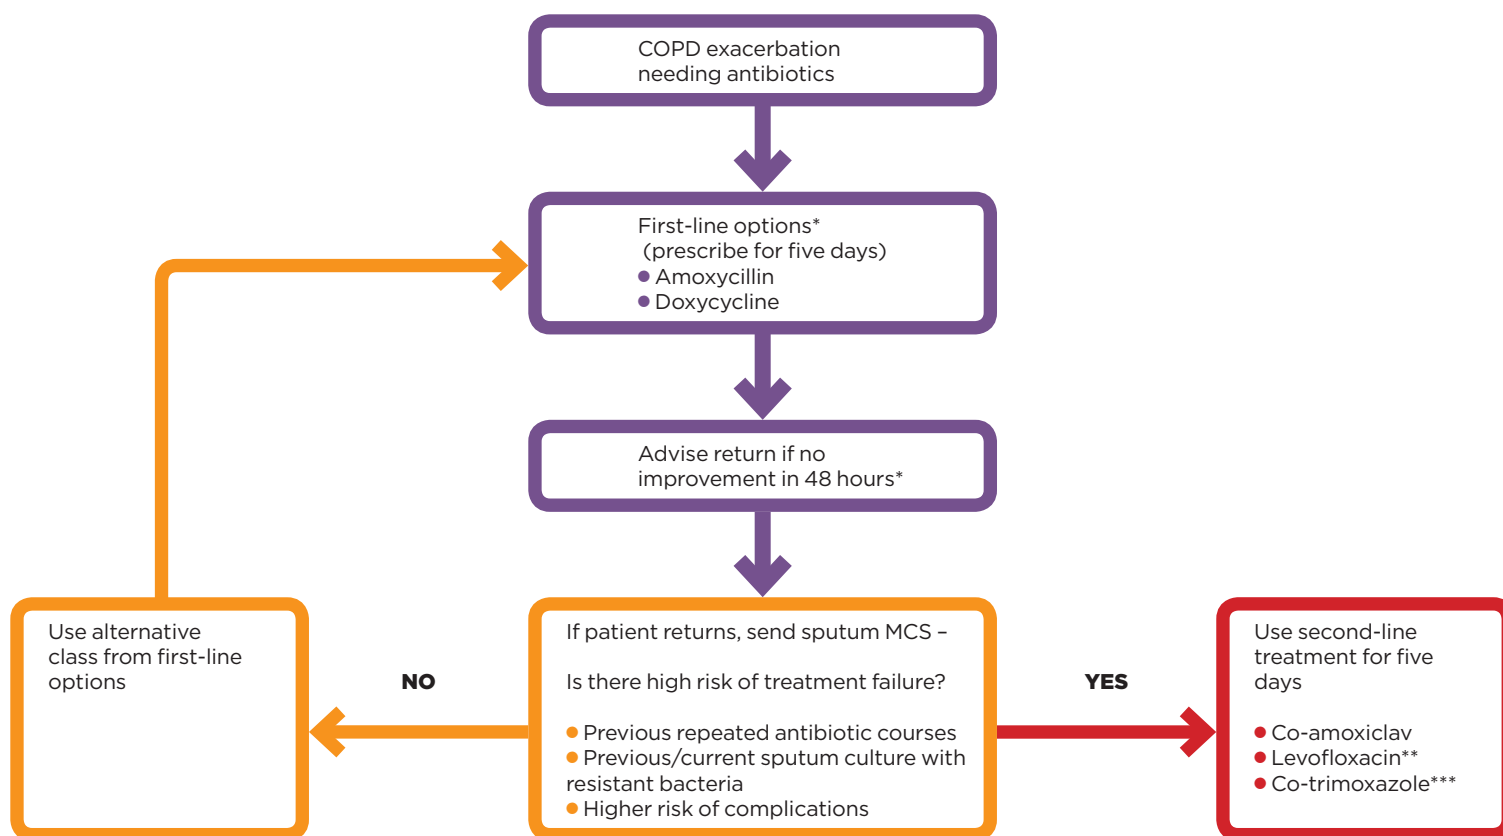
COPD exacerbation needing antibiotics

First-line options*
(prescribe for five days)
● Amoxycillin
● Doxycycline

Advise return if no improvement in 48 hours*

Use alternative class from first-line options

NO

If patient returns, send sputum MCS –

Is there high risk of treatment failure?

● Previous repeated antibiotic courses
● Previous/current sputum culture with resistant bacteria
● Higher risk of complications

YES

Use second-line treatment for five days

● Co-amoxiclav
● Levofloxacin**
● Co-trimoxazole***